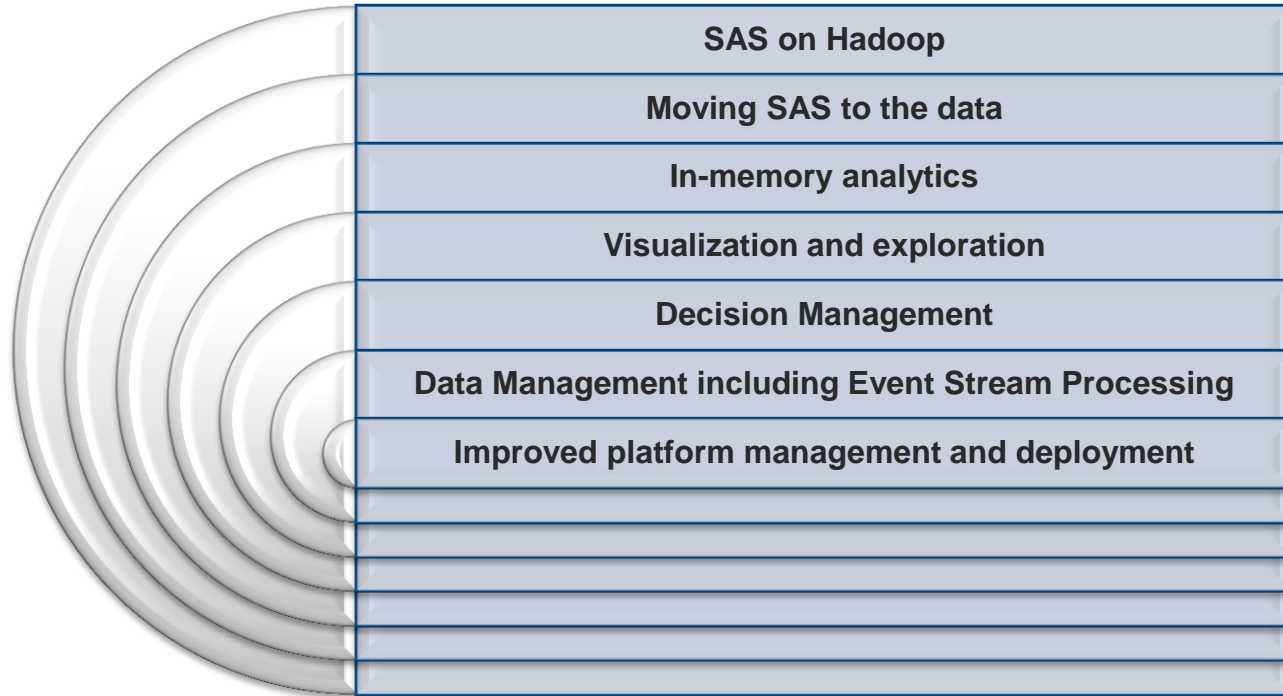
SAS on Hadoop

Moving SAS to the data

In-memory analytics

Visualization and exploration

Decision Management

Data Management including Event Stream Processing

Improved platform management and deployment